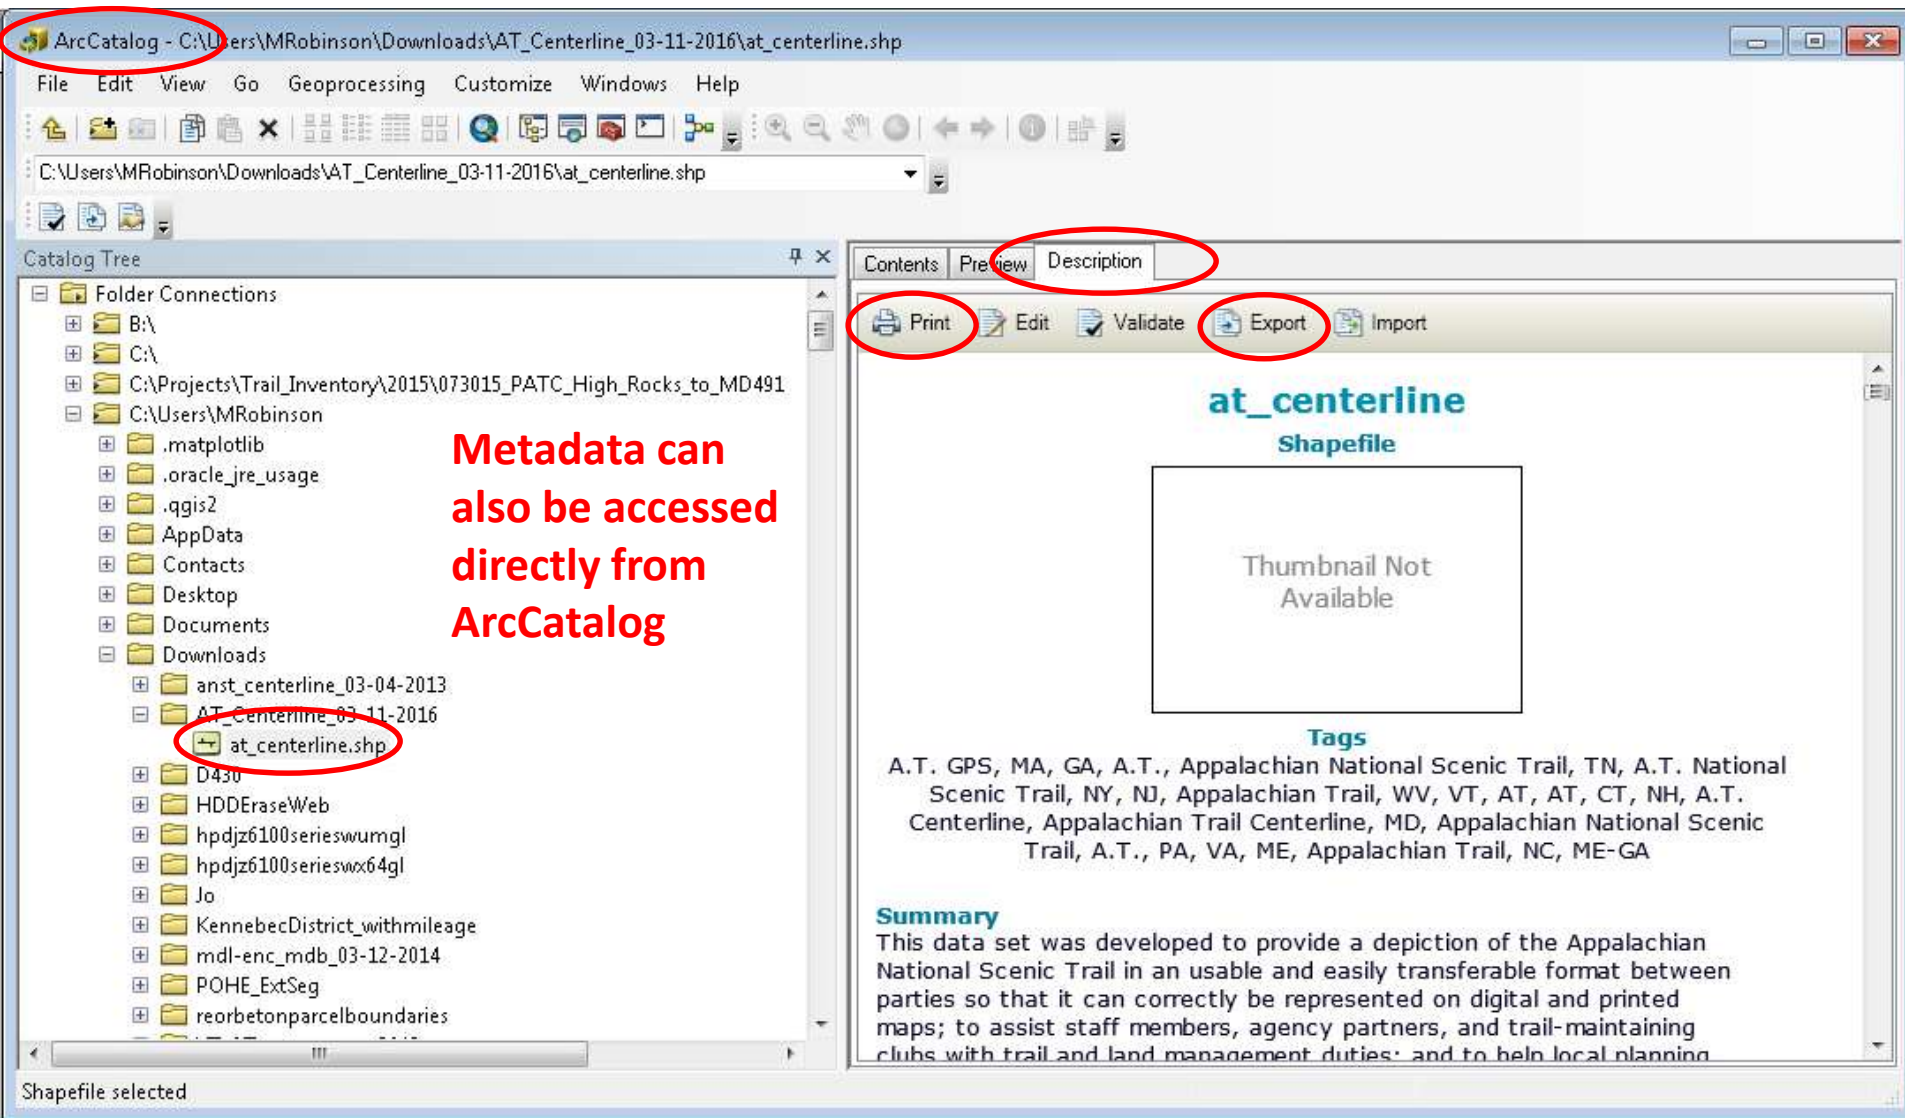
ArcCatalog - C:\Users\MRobinson\Downloads\AT_Centerline_03-11-2016\at_centerline.shp

File Edit View Go Geoprocessing Customize Windows Help

C:\Users\MRobinson\Downloads\AT_Centerline_03-11-2016\at_centerline.shp

Catalog Tree

Folder Connections
B:\
C:\
C:\Projects\Trail_Inventory\2015\073015_PATC_High_Rocks_to_MD491
C:\Users\MRobinson
.matplotlib
.oracle_jre_usage
.qgis2
AppData
Contacts
Desktop
Documents
Downloads
anst_centerline_03-04-2013
AT_Centerline_03-11-2016
at_centerline.shp
D430
HDDEraseWeb
hpdjz6100serieswumgl
hpdjz6100serieswx64gl
Jo
KennebecDistrict_withmileage
mdl-enc_mdb_03-12-2014
POHE_ExtSeg
reorbetonparcelboundaries

Metadata can also be accessed directly from ArcCatalog

Contents Preview Description

Print Edit Validate Export Import

at_centerline
Shapefile

Thumbnail Not Available

Tags
A.T. GPS, MA, GA, A.T., Appalachian National Scenic Trail, TN, A.T. National Scenic Trail, NY, NJ, Appalachian Trail, WV, VT, AT, AT, CT, NH, A.T. Centerline, Appalachian Trail Centerline, MD, Appalachian National Scenic Trail, A.T., PA, VA, ME, Appalachian Trail, NC, ME-GA

Summary
This data set was developed to provide a depiction of the Appalachian National Scenic Trail in an usable and easily transferable format between parties so that it can correctly be represented on digital and printed maps; to assist staff members, agency partners, and trail-maintaining clubs with trail and land management duties; and to help local planning

Shapefile selected